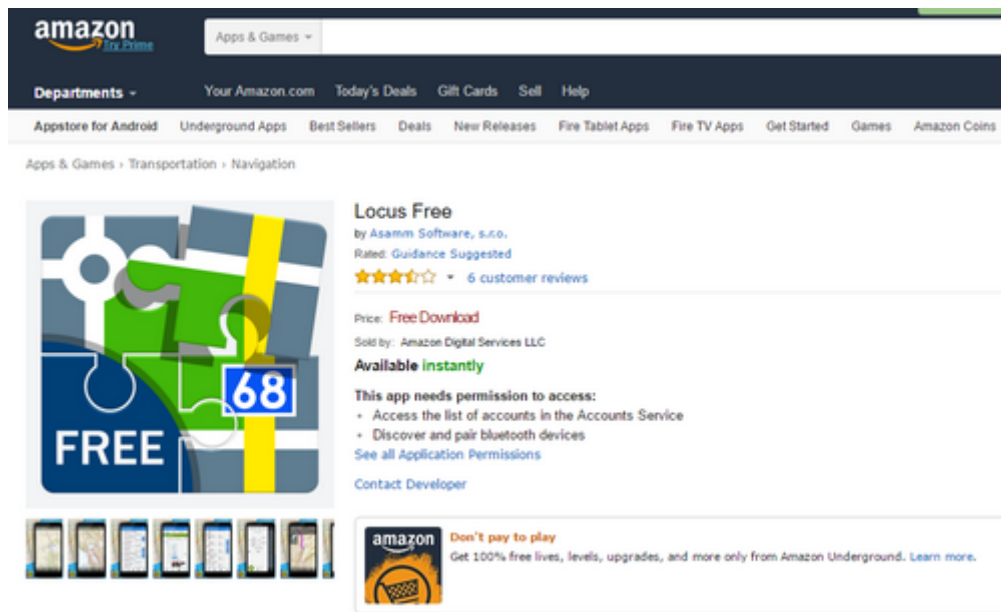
amazon
Try Prime

Apps & Games

Departments
Your Amazon.com
Today's Deals
Gift Cards
Sell
Help

Appstore for Android
Underground Apps
Best Sellers
Deals
New Releases
Fire Tablet Apps
Fire TV Apps
Get Started
Games
Amazon Coins

Apps & Games › Transportation › Navigation

68
FREE

Locus Free
by Asamm Software, s.r.o.
Rated: Guidance Suggested
6 customer reviews

Price: Free Download
Sold by: Amazon Digital Services LLC
Available instantly

This app needs permission to access:
• Access the list of accounts in the Accounts Service
• Discover and pair bluetooth devices
See all Application Permissions

Contact Developer

amazon
Don't pay to play
Get 100% free lives, levels, upgrades, and more only from Amazon Underground. Learn more.